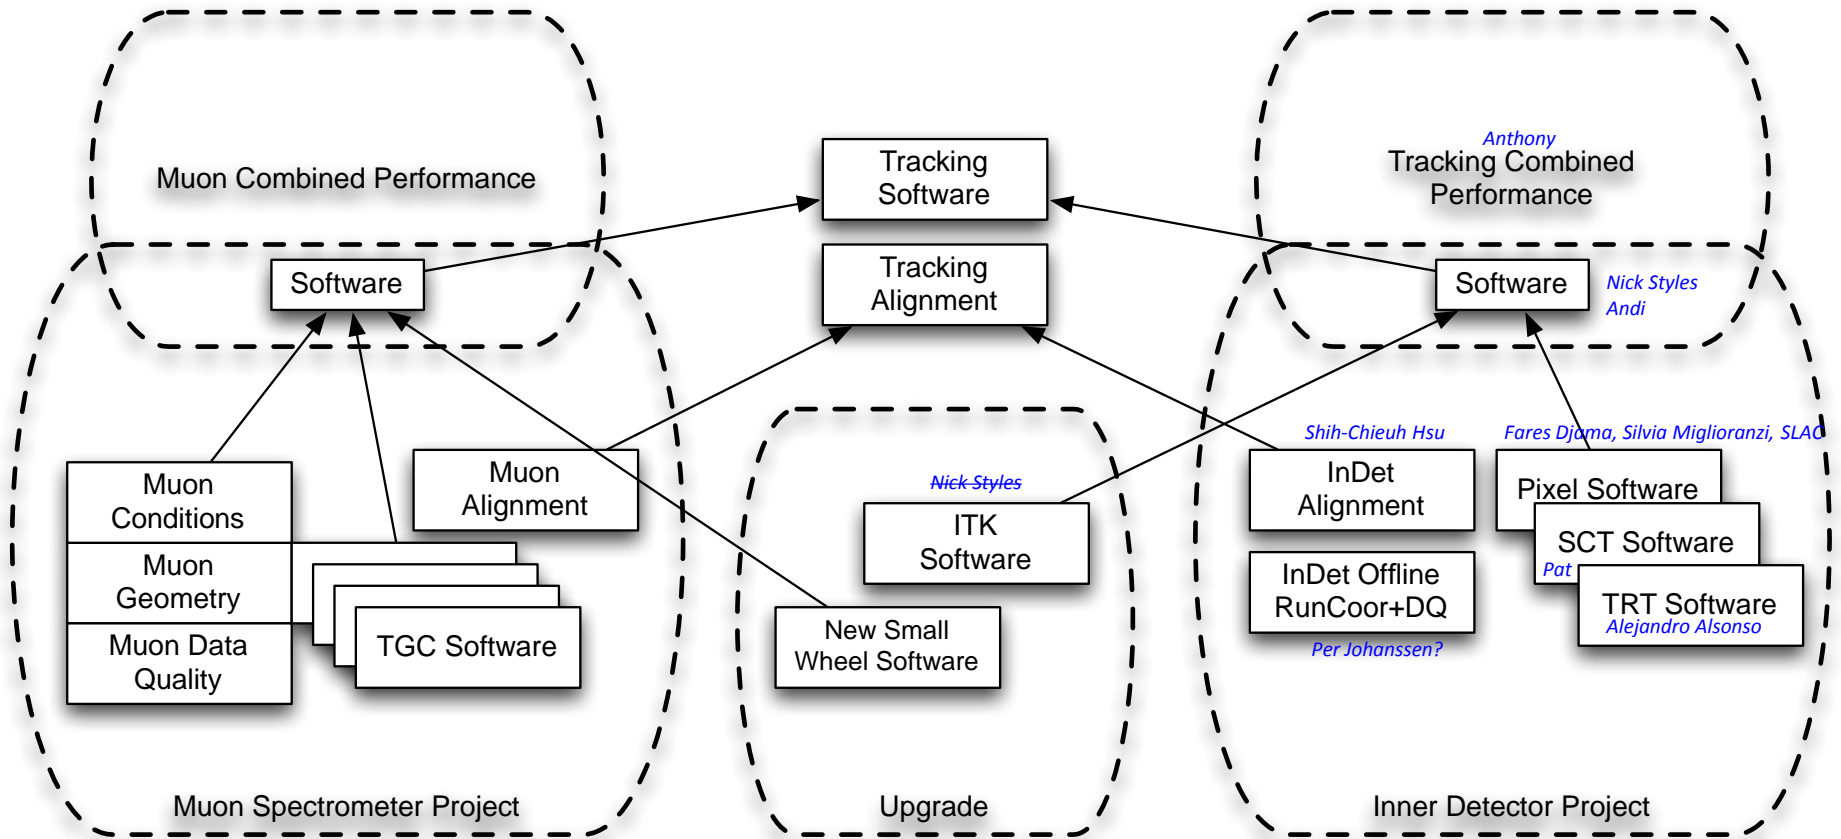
Muon Combined Performance

Tracking Software

Tracking Alignment

Anthony
Tracking Combined Performance

Software

Software

Nick Styles
Andi

Muon Conditions

Muon Geometry

Muon Data Quality

Muon Alignment

TGC Software

Nick Styles

ITK Software

New Small Wheel Software

Shih-Chieuh Hsu

InDet Alignment

InDet Offline RunCoor+DQ

Per Johanssen?

Fares Djama, Silvia Miglioranzi, SLAC

Pixel Software

SCT Software

Pat

TRT Software
Alejandro Alsonso

Muon Spectrometer Project

Upgrade

Inner Detector Project